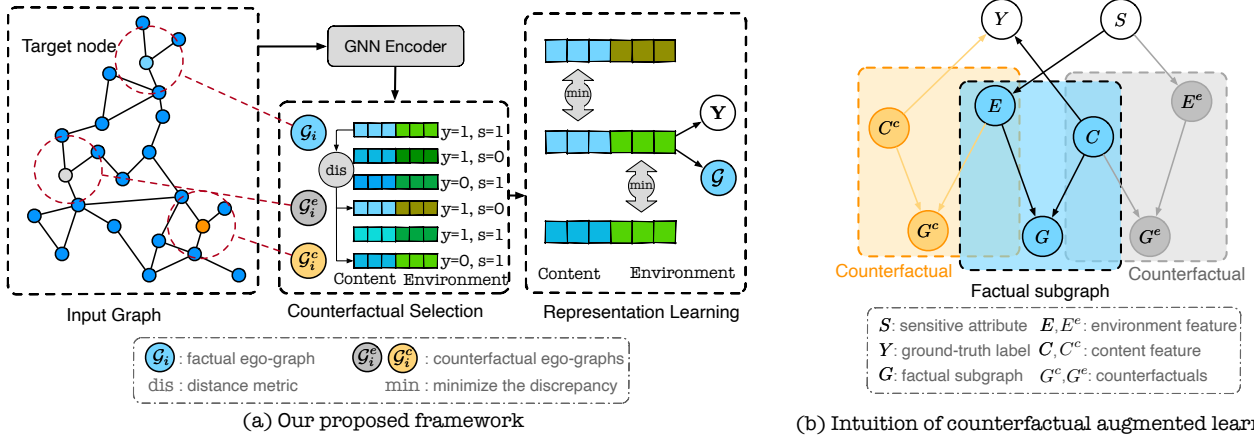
Target node

GNN Encoder

$\mathcal{G}_i$

dis

$\mathcal{G}_i^e$

$\mathcal{G}_i^c$

y=1, s=1
y=1, s=0
y=0, s=1
y=1, s=0
y=1, s=1
y=0, s=1

Content Environment

min

min

Y

$\mathcal{G}$

Content Environment

Input Graph

Counterfactual Selection

Representation Learning

$\mathcal{G}_i$ : factual ego-graph $\mathcal{G}_i^e$ $\mathcal{G}_i^c$ : counterfactual ego-graphs
dis : distance metric min : minimize the discrepancy

(a) Our proposed framework

$Y$ $S$

$C^c$ $E$ $C$ $E^e$

$G^c$ $G$ $G^e$

Counterfactual Counterfactual

Factual subgraph

$S$: sensitive attribute $E, E^e$: environment feature
$Y$: ground-truth label $C, C^c$: content feature
$G$: factual subgraph $G^c, G^e$: counterfactuals

(b) Intuition of counterfactual augmented lear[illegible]